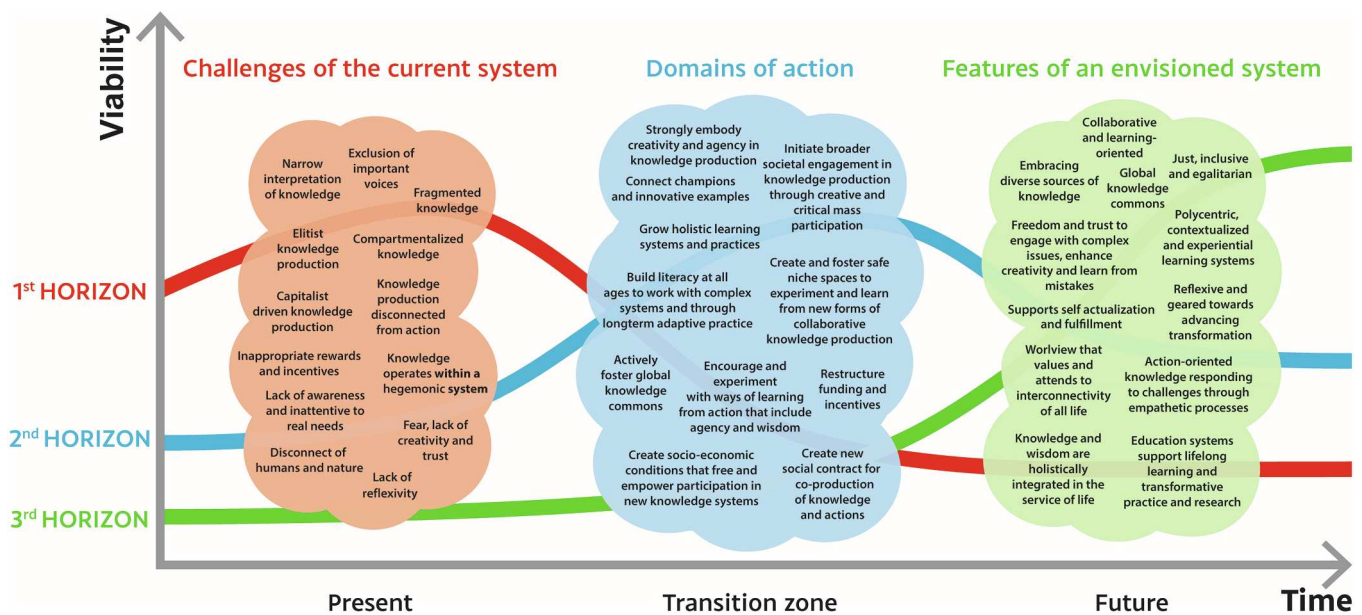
Viability

Challenges of the current system

Domains of action

Features of an envisioned system

1$^{st}$ HORIZON

2$^{nd}$ HORIZON

3$^{rd}$ HORIZON

Narrow interpretation of knowledge

Exclusion of important voices

Fragmented knowledge

Elitist knowledge production

Compartmentalized knowledge

Capitalist driven knowledge production

Knowledge production disconnected from action

Inappropriate rewards and incentives

Knowledge operates within a hegemonic system

Lack of awareness and inattentive to real needs

Fear, lack of creativity and trust

Disconnect of humans and nature

Lack of reflexivity

Strongly embody creativity and agency in knowledge production

Initiate broader societal engagement in knowledge production through creative and critical mass participation

Connect champions and innovative examples

Grow holistic learning systems and practices

Build literacy at all ages to work with complex systems and through longterm adaptive practice

Create and foster safe niche spaces to experiment and learn from new forms of collaborative knowledge production

Actively foster global knowledge commons

Encourage and experiment with ways of learning from action that include agency and wisdom

Restructure funding and incentives

Create socio-economic conditions that free and empower participation in new knowledge systems

Create new social contract for co-production of knowledge and actions

Collaborative and learning-oriented

Embracing diverse sources of knowledge

Global knowledge commons

Just, inclusive and egalitarian

Freedom and trust to engage with complex issues, enhance creativity and learn from mistakes

Polycentric, contextualized and experiential learning systems

Supports self actualization and fulfillment

Reflexive and geared towards advancing transformation

Worlview that values and attends to interconnectivity of all life

Action-oriented knowledge responding to challenges through empathetic processes

Knowledge and wisdom are holistically integrated in the service of life

Education systems support lifelong learning and transformative practice and research

Present

Transition zone

Future

Time